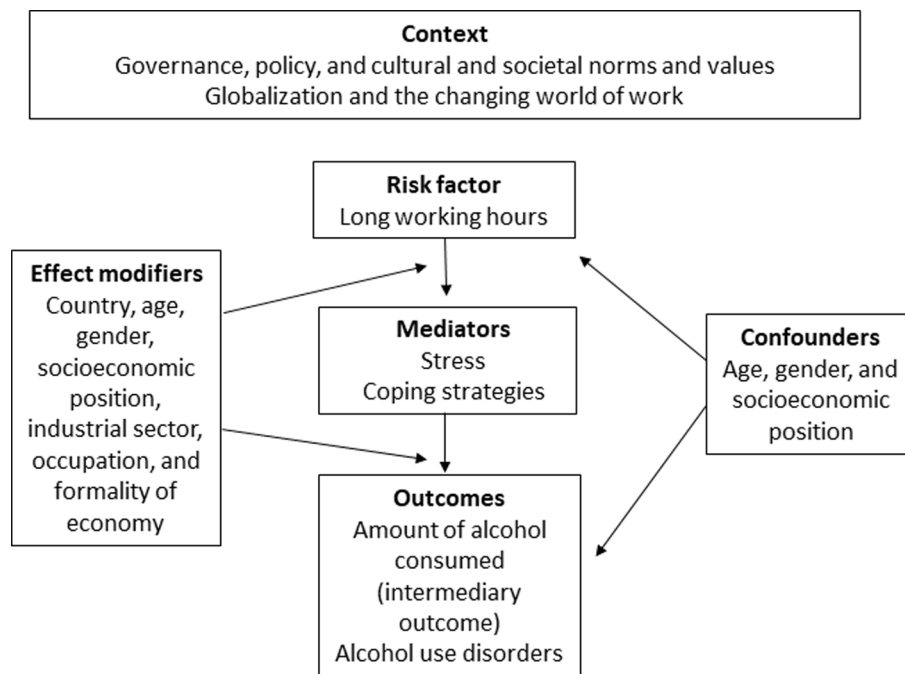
**Context**
Governance, policy, and cultural and societal norms and values
Globalization and the changing world of work

**Risk factor**
Long working hours

**Effect modifiers**
Country, age, gender, socioeconomic position, industrial sector, occupation, and formality of economy

**Mediators**
Stress
Coping strategies

**Confounders**
Age, gender, and socioeconomic position

**Outcomes**
Amount of alcohol consumed (intermediary outcome)
Alcohol use disorders